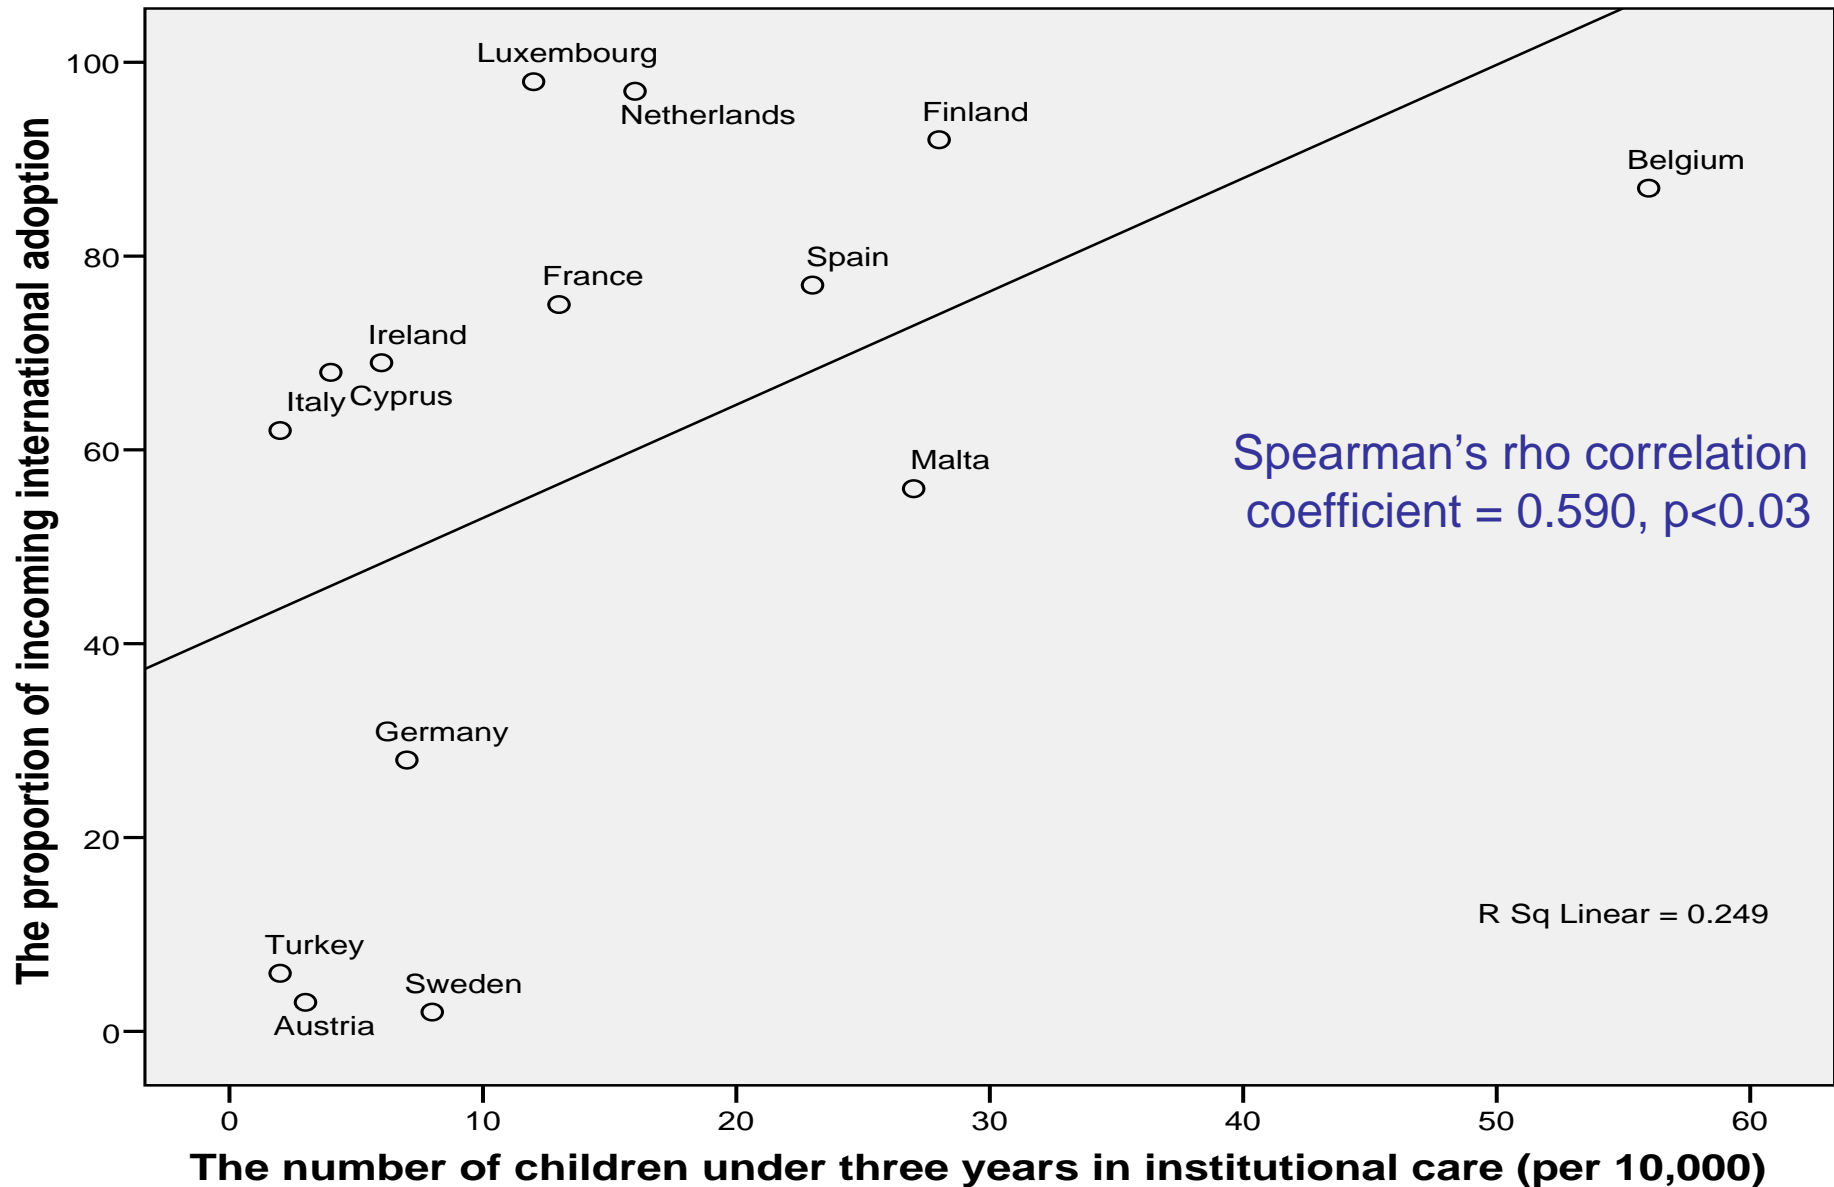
The proportion of incoming international adoption

100
80
60
40
20
0

Luxembourg
Netherlands
Finland
Belgium
Spain
France
Ireland
Italy
Cyprus
Malta
Germany
Turkey
Austria
Sweden

Spearman's rho correlation coefficient = 0.590, p<0.03

R Sq Linear = 0.249

0
10
20
30
40
50
60

The number of children under three years in institutional care (per 10,000)